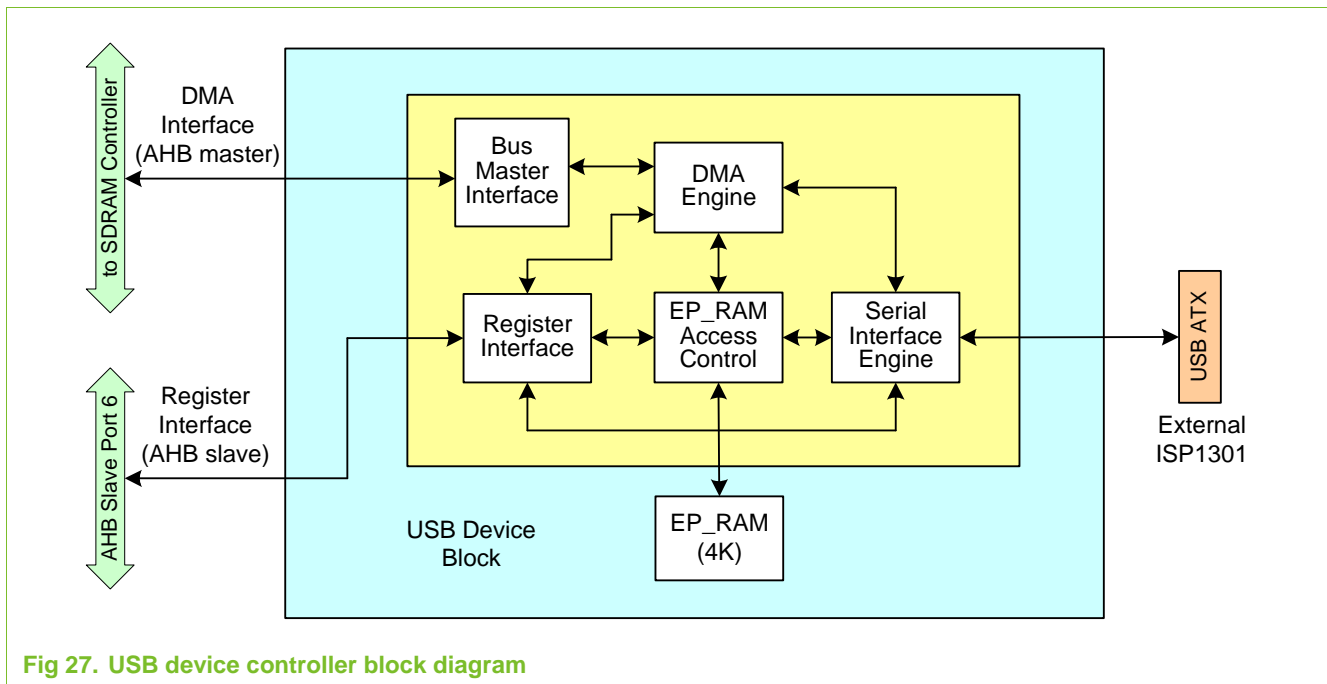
to SDRAM Controller

DMA Interface (AHB master)

Bus Master Interface

DMA Engine

Register Interface

EP_RAM Access Control

Serial Interface Engine

USB ATX

External ISP1301

AHB Slave Port 6

Register Interface (AHB slave)

USB Device Block

EP_RAM (4K)

Fig 27. USB device controller block diagram